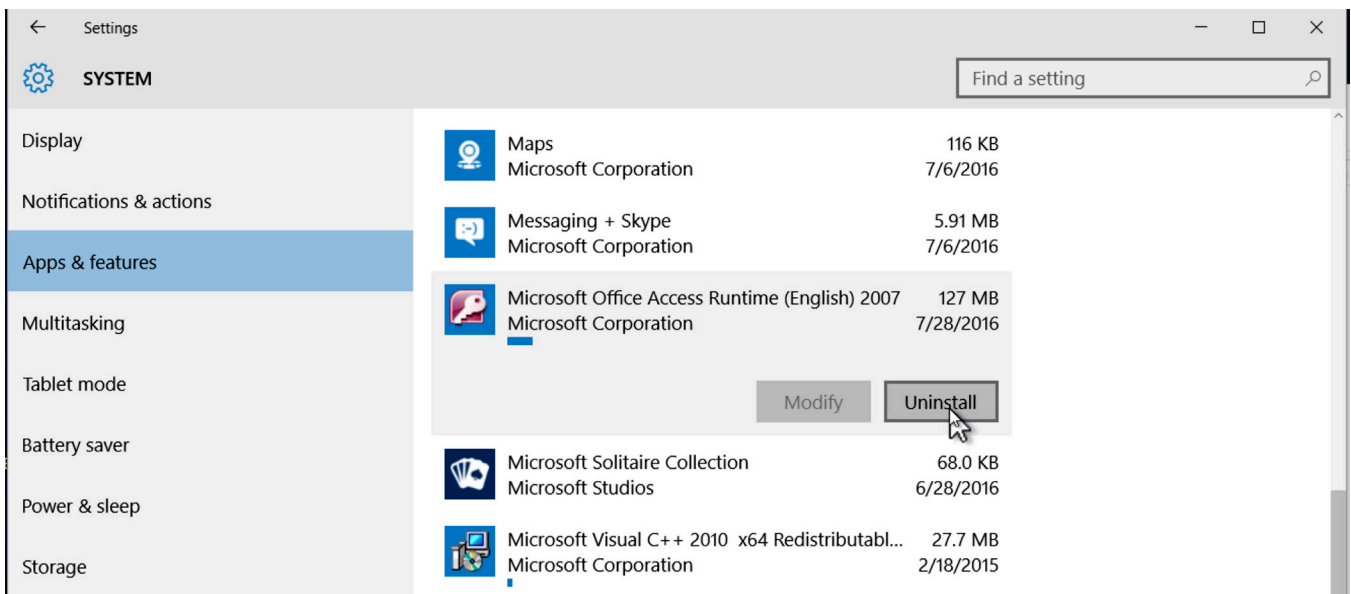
Settings

SYSTEM

Find a setting

Display

Notifications & actions

Apps & features

Multitasking

Tablet mode

Battery saver

Power & sleep

Storage

Maps
Microsoft Corporation
116 KB
7/6/2016

Messaging + Skype
Microsoft Corporation
5.91 MB
7/6/2016

Microsoft Office Access Runtime (English) 2007
Microsoft Corporation
127 MB
7/28/2016

Modify
Uninstall

Microsoft Solitaire Collection
Microsoft Studios
68.0 KB
6/28/2016

Microsoft Visual C++ 2010 x64 Redistributabl...
Microsoft Corporation
27.7 MB
2/18/2015